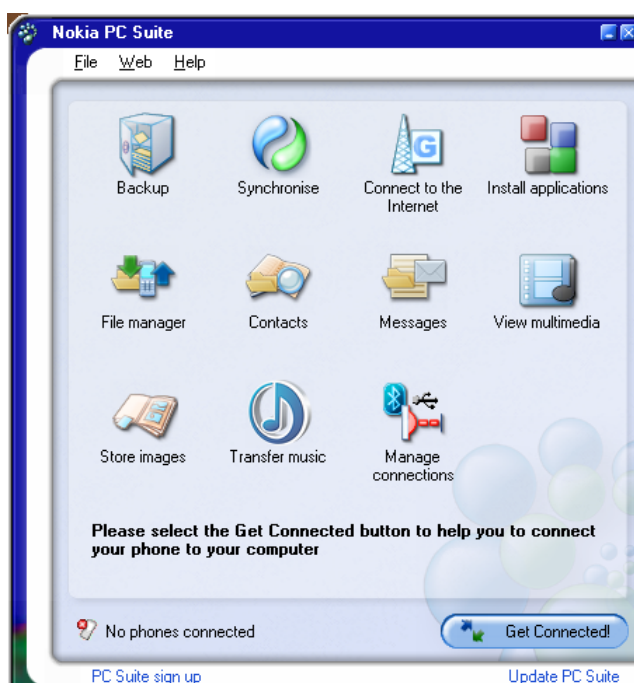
Nokia PC Suite

File Web Help

Backup
Synchronise
Connect to the Internet
Install applications

File manager
Contacts
Messages
View multimedia

Store images
Transfer music
Manage connections

Please select the Get Connected button to help you to connect your phone to your computer

No phones connected
Get Connected!

PC Suite sign up
Update PC Suite